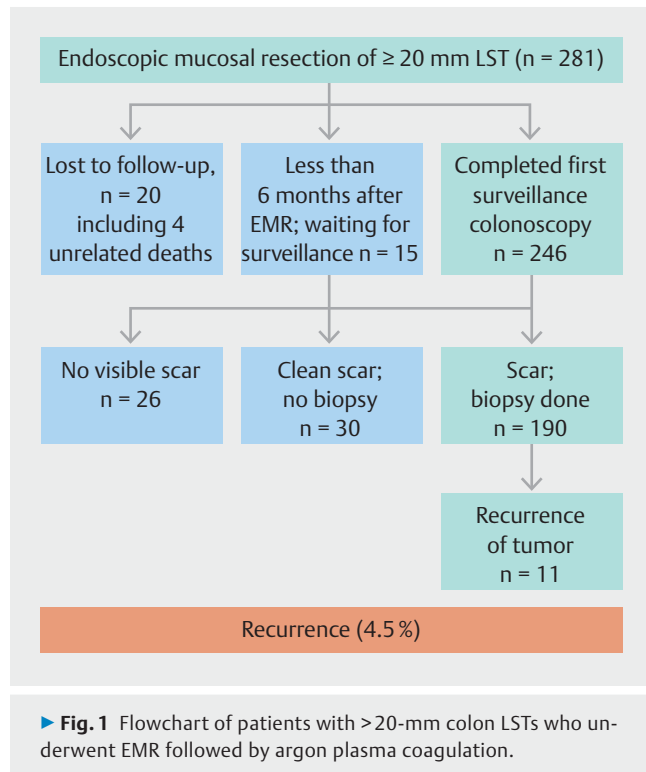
Endoscopic mucosal resection of ≥ 20 mm LST (n = 281)

Lost to follow-up, n = 20 including 4 unrelated deaths

Less than 6 months after EMR; waiting for surveillance n = 15

Completed first surveillance colonoscopy n = 246

No visible scar n = 26

Clean scar; no biopsy n = 30

Scar; biopsy done n = 190

Recurrence of tumor n = 11

Recurrence (4.5 %)

► Fig. 1 Flowchart of patients with > 20-mm colon LSTs who underwent EMR followed by argon plasma coagulation.